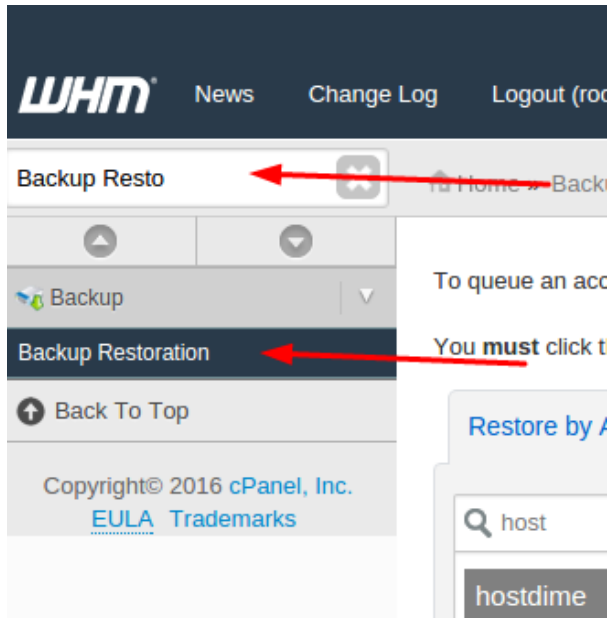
WHM® News Change Log Logout (ro

Backup Resto

Home » Back

Backup

Backup Restoration

Back To Top

Copyright© 2016 cPanel, Inc.
EULA Trademarks

To queue an acc

You **must** click t

Restore by A

host

hostdime